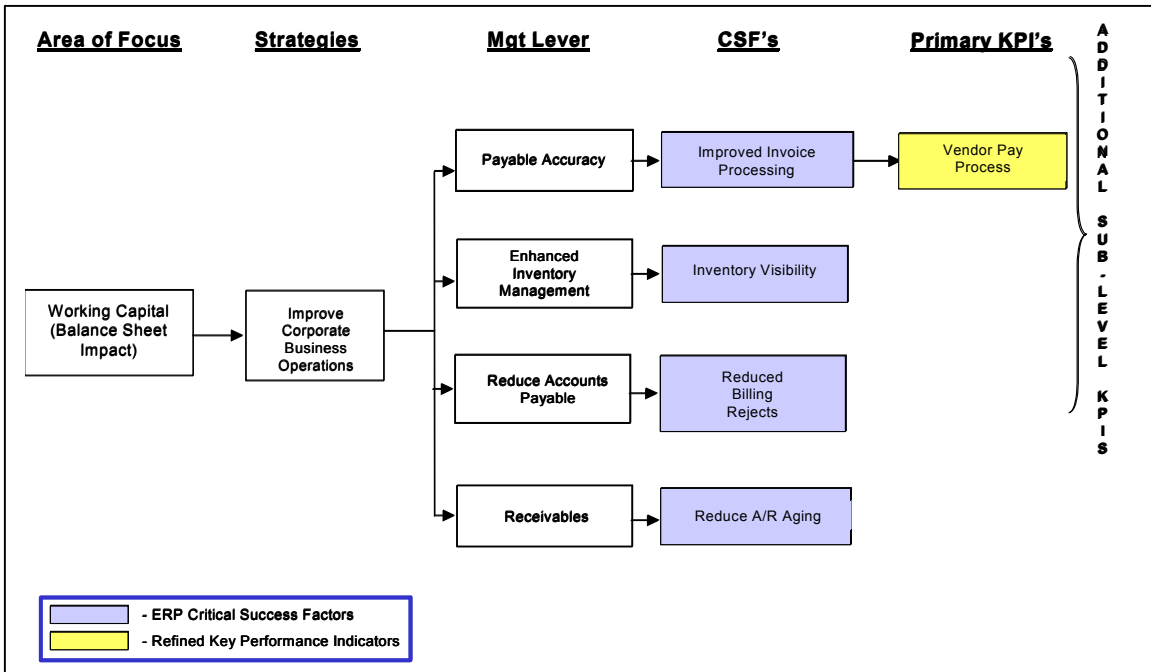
Area of Focus

Strategies

Mgt Lever

CSF's

Primary KPI's

ADDITIONAL SUB-LEVEL KPIS

Working Capital (Balance Sheet Impact)

Improve Corporate Business Operations

Payable Accuracy

Improved Invoice Processing

Vendor Pay Process

Enhanced Inventory Management

Inventory Visibility

Reduce Accounts Payable

Reduced Billing Rejects

Receivables

Reduce A/R Aging

- ERP Critical Success Factors

- Refined Key Performance Indicators